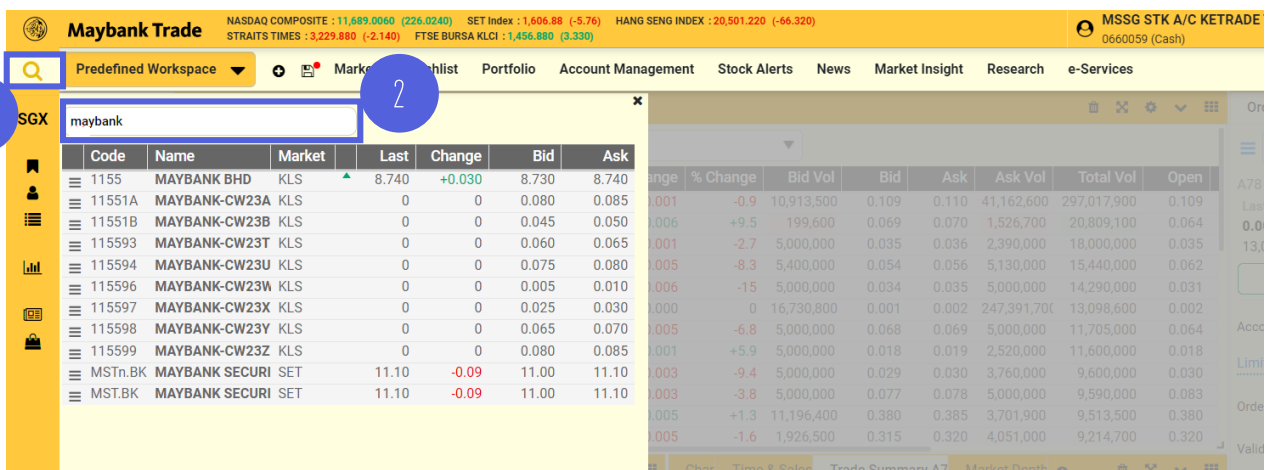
Maybank Trade

NASDAQ COMPOSITE : 11,689.0060 (226.0240) SET Index : 1,606.88 (-5.76) HANG SENG INDEX : 20,501.220 (-66.320)
STRAITS TIMES : 3,229.880 (-2.140) FTSE BURSA KLCI : 1,456.880 (3.330)

MSSG STK A/C KETRADE
0660059 (Cash)

Predefined Workspace

Marke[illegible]chlist Portfolio Account Management Stock Alerts News Market Insight Research e-Services

2

SGX

maybank

| Code | Name | Market | | Last | Change | Bid | Ask |
|---|---|---|---|---|---|---|---|
| 1155 | MAYBANK BHD | KLS | | 8.740 | +0.030 | 8.730 | 8.740 |
| 11551A | MAYBANK-CW23A | KLS | | 0 | 0 | 0.080 | 0.085 |
| 11551B | MAYBANK-CW23B | KLS | | 0 | 0 | 0.045 | 0.050 |
| 115593 | MAYBANK-CW23T | KLS | | 0 | 0 | 0.060 | 0.065 |
| 115594 | MAYBANK-CW23U | KLS | | 0 | 0 | 0.075 | 0.080 |
| 115596 | MAYBANK-CW23W | KLS | | 0 | 0 | 0.005 | 0.010 |
| 115597 | MAYBANK-CW23X | KLS | | 0 | 0 | 0.025 | 0.030 |
| 115598 | MAYBANK-CW23Y | KLS | | 0 | 0 | 0.065 | 0.070 |
| 115599 | MAYBANK-CW23Z | KLS | | 0 | 0 | 0.080 | 0.085 |
| MSTn.BK | MAYBANK SECURI | SET | | 11.10 | -0.09 | 11.00 | 11.10 |
| MST.BK | MAYBANK SECURI | SET | | 11.10 | -0.09 | 11.00 | 11.10 |

| ange | % Change | Bid Vol | Bid | Ask | Ask Vol | Total Vol | Open |
|---|---|---|---|---|---|---|---|
| .001 | -0.9 | 10,913,500 | 0.109 | 0.110 | 41,162,600 | 297,017,900 | 0.109 |
| .006 | +9.5 | 199,600 | 0.069 | 0.070 | 1,526,700 | 20,809,100 | 0.064 |
| .001 | -2.7 | 5,000,000 | 0.035 | 0.036 | 2,390,000 | 18,000,000 | 0.035 |
| .005 | -8.3 | 5,400,000 | 0.054 | 0.056 | 5,130,000 | 15,440,000 | 0.062 |
| .006 | -15 | 5,000,000 | 0.034 | 0.035 | 5,000,000 | 14,290,000 | 0.041 |
| .000 | 0 | 16,730,800 | 0.001 | 0.002 | 247,391,700 | 13,098,600 | 0.002 |
| .005 | -6.8 | 5,000,000 | 0.068 | 0.069 | 5,000,000 | 11,705,000 | 0.064 |
| .001 | +5.9 | 5,000,000 | 0.018 | 0.019 | 2,520,000 | 11,600,000 | 0.018 |
| .003 | -9.4 | 5,000,000 | 0.029 | 0.030 | 3,760,000 | 9,600,000 | 0.030 |
| .003 | -3.8 | 5,000,000 | 0.077 | 0.078 | 5,000,000 | 9,590,000 | 0.083 |
| .005 | +1.3 | 11,196,400 | 0.380 | 0.385 | 3,701,900 | 9,513,500 | 0.380 |
| .005 | -1.6 | 1,926,500 | 0.315 | 0.320 | 4,051,000 | 9,214,700 | 0.320 |

Ord
A78
Las
0.0
13,0
Acc
Limi
Orde
Valid